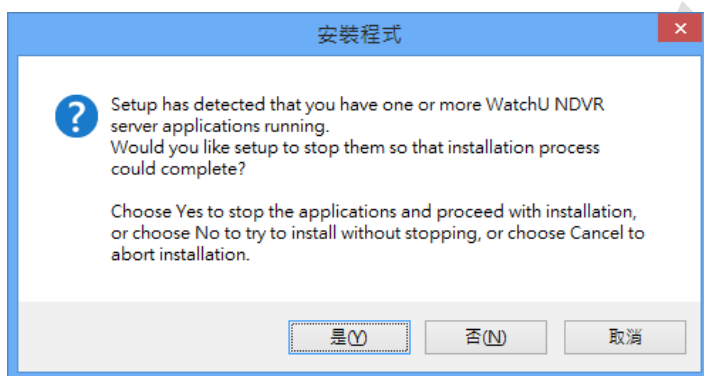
安裝程式

Setup has detected that you have one or more WatchU NDVR server applications running.
Would you like setup to stop them so that installation process could complete?

Choose Yes to stop the applications and proceed with installation, or choose No to try to install without stopping, or choose Cancel to abort installation.

是(Y) 否(N) 取消